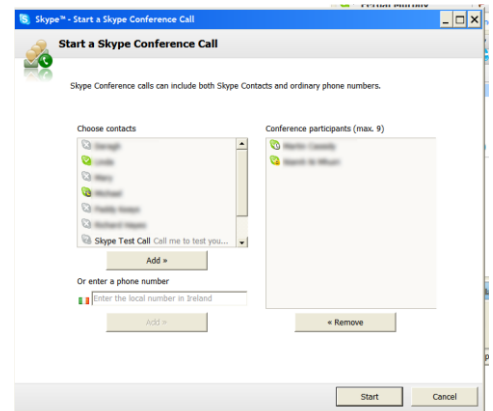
Skype™ - Start a Skype Conference Call

Start a Skype Conference Call

Skype Conference calls can include both Skype Contacts and ordinary phone numbers.

Choose contacts

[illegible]
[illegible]
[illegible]
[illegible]
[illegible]
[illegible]
Skype Test Call Call me to test you...

Add »

Or enter a phone number

Enter the local number in Ireland

Add »

Conference participants (max. 9)

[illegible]
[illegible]

« Remove

Start

Cancel